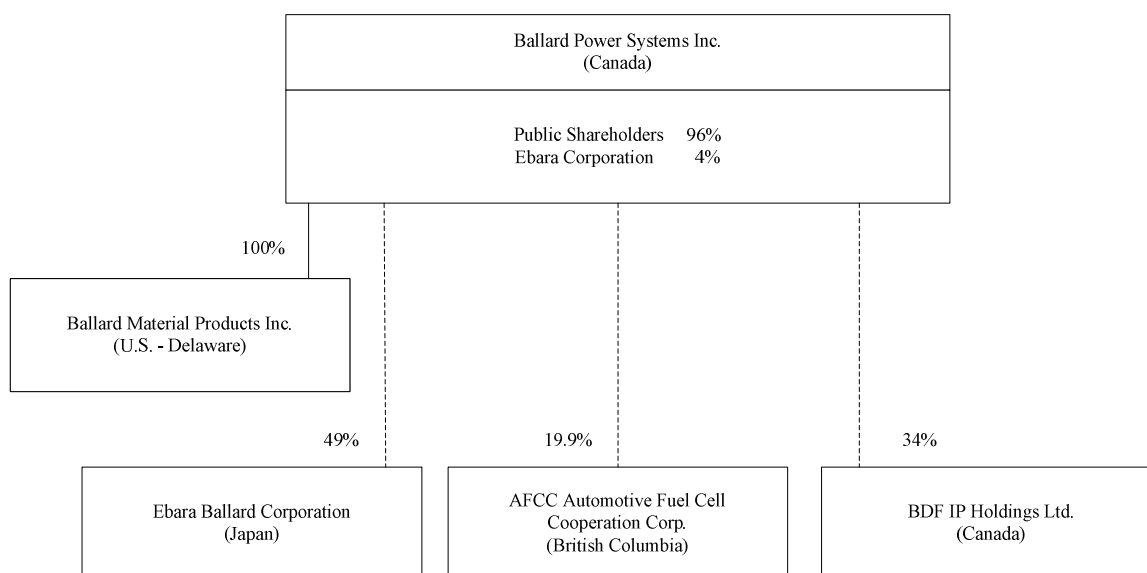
Ballard Power Systems Inc.
(Canada)

Public Shareholders 96%
Ebara Corporation 4%

100%

Ballard Material Products Inc.
(U.S. - Delaware)

49%

19.9%

34%

Ebara Ballard Corporation
(Japan)

AFCC Automotive Fuel Cell Cooperation Corp.
(British Columbia)

BDF IP Holdings Ltd.
(Canada)